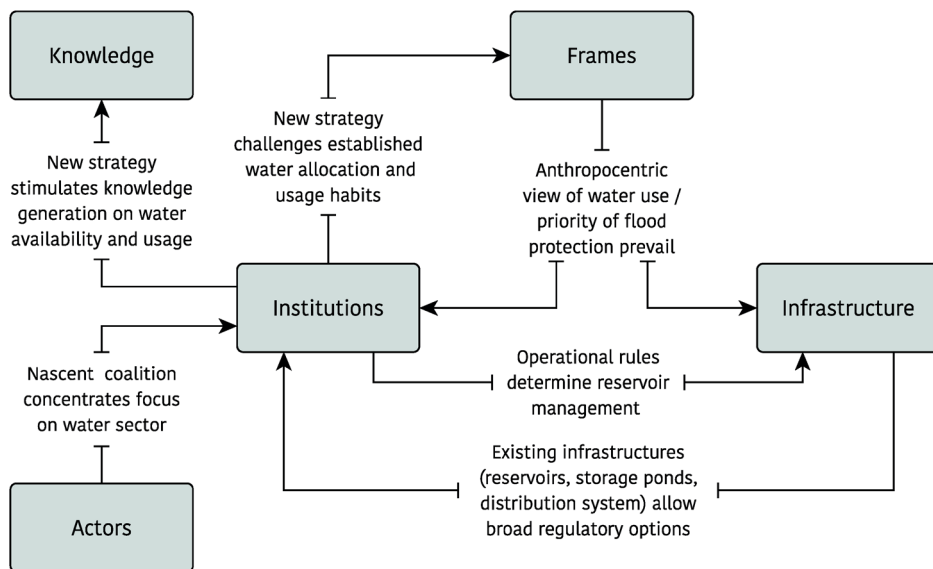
Knowledge

Frames

New strategy challenges established water allocation and usage habits

New strategy stimulates knowledge generation on water availability and usage

Anthropocentric view of water use / priority of flood protection prevail

Institutions

Infrastructure

Nascent coalition concentrates focus on water sector

Operational rules determine reservoir management

Existing infrastructures (reservoirs, storage ponds, distribution system) allow broad regulatory options

Actors